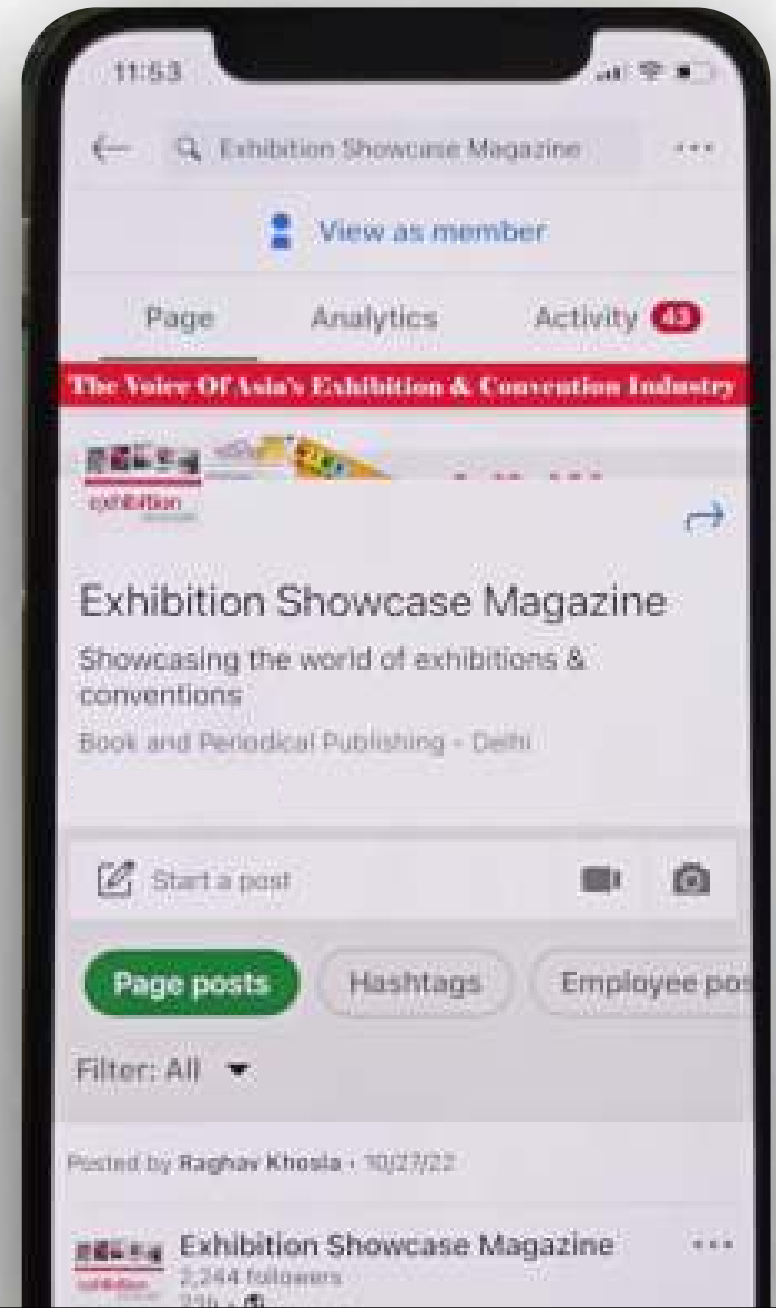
11:53

Exhibition Showcase Magazine

View as member

Page
Analytics
Activity 43

The Voice Of Asia's Exhibition & Convention Industry

exhibition

Exhibition Showcase Magazine

Showcasing the world of exhibitions & conventions

Book and Periodical Publishing · Delhi

Start a post

Page posts
Hashtags
Employee pos

Filter: All

Posted by Raghav Khosla · 10/27/22

Exhibition Showcase Magazine
2,244 followers
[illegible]